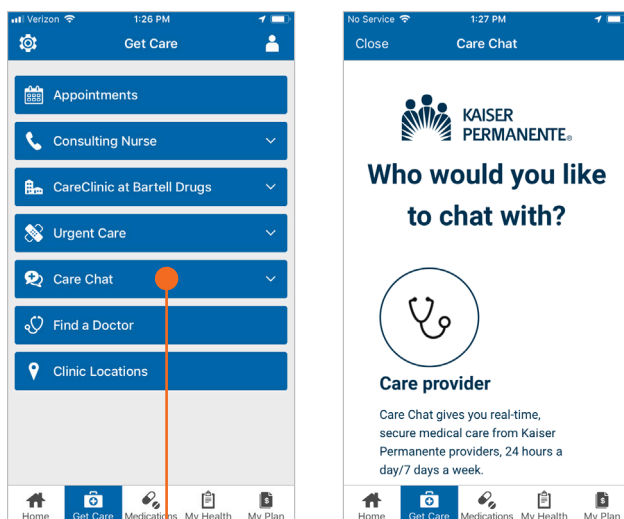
Verizon 1:26 PM
Get Care
Appointments
Consulting Nurse
CareClinic at Bartell Drugs
Urgent Care
Care Chat
Find a Doctor
Clinic Locations
Home Get Care Medications My Health My Plan

No Service 1:27 PM
Close Care Chat
KAISER PERMANENTE®
Who would you like to chat with?
Care provider
Care Chat gives you real-time, secure medical care from Kaiser Permanente providers, 24 hours a day/7 days a week.
Home Get Care Medications My Health My Plan